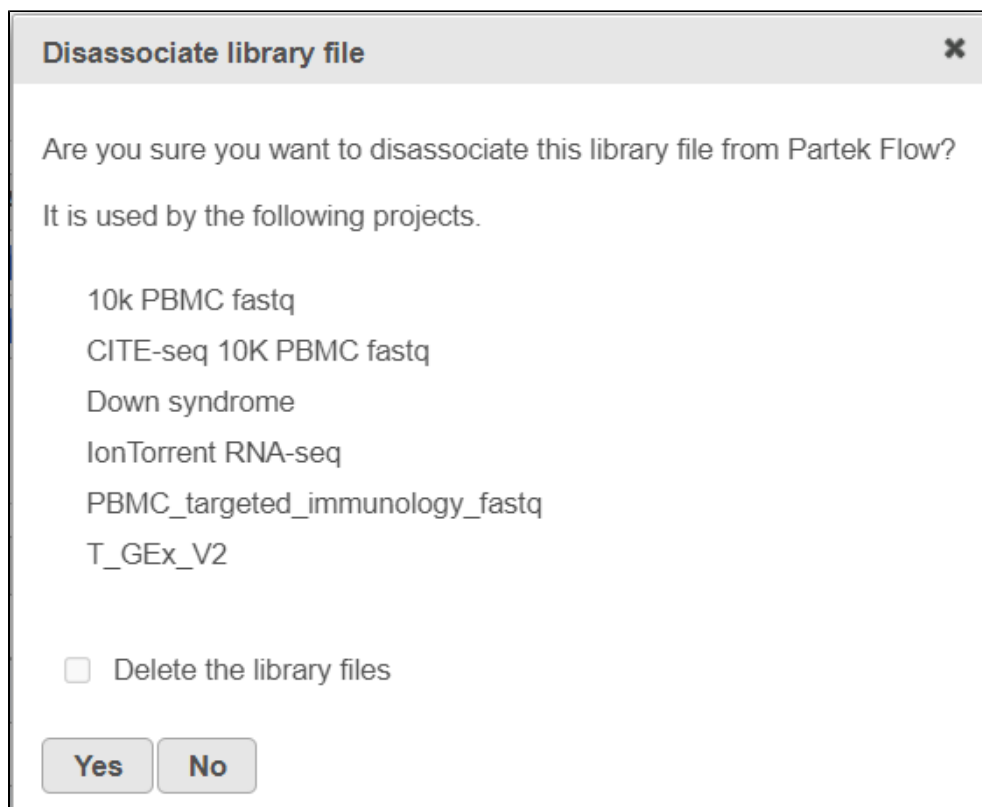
Disassociate library file

×

Are you sure you want to disassociate this library file from Partek Flow?

It is used by the following projects.

10k PBMC fastq
CITE-seq 10K PBMC fastq
Down syndrome
IonTorrent RNA-seq
PBMC_targeted_immunology_fastq
T_GEx_V2

Delete the library files

Yes No